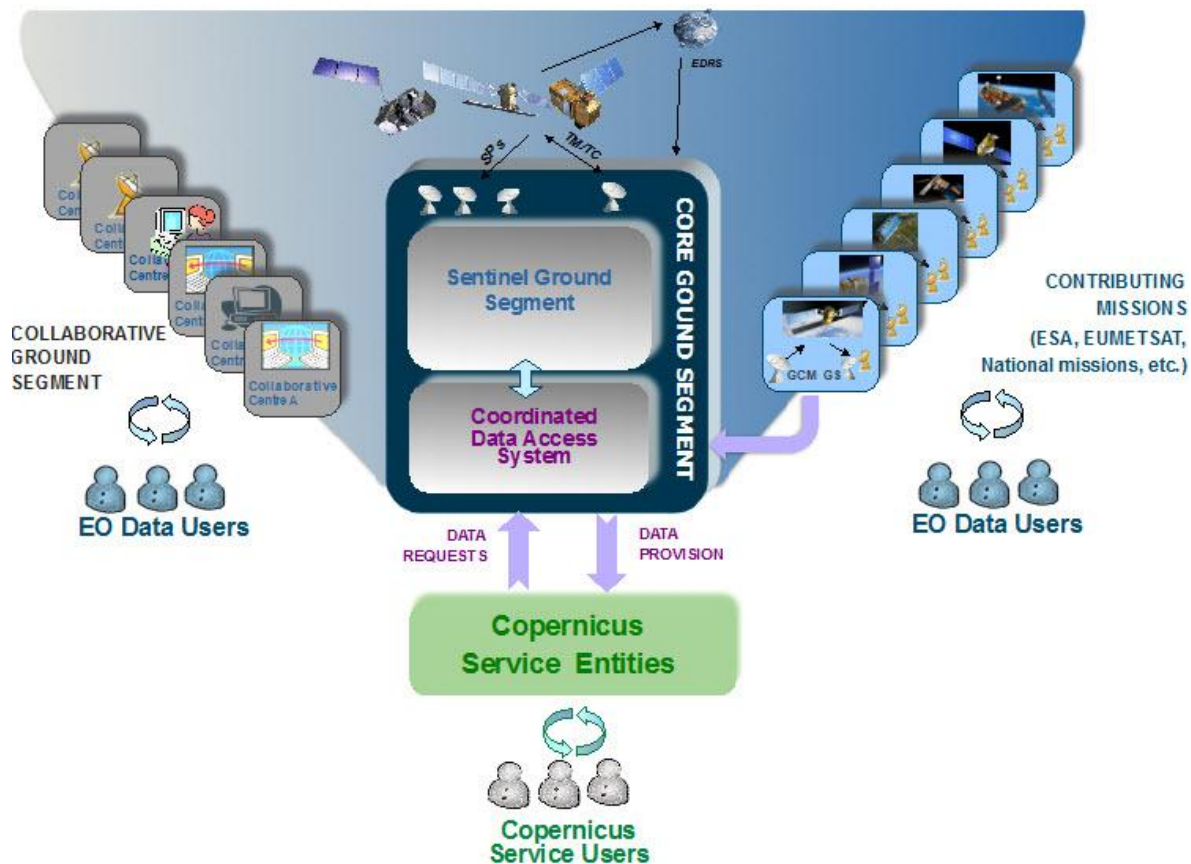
EDRS

SP's

TM/TC

CORE GOUND SEGMENT

Sentinel Ground Segment

Coordinated Data Access System

Colla Centr

Colla Centr

Colla Centre

Colla Centre

Colla Centr

Collaborative Centre A

COLLABORATIVE GROUND SEGMENT

EO Data Users

GCM GS

CONTRIBUTING MISSIONS (ESA, EUMETSAT, National missions, etc.)

EO Data Users

DATA REQUESTS

DATA PROVISION

Copernicus Service Entities

Copernicus Service Users